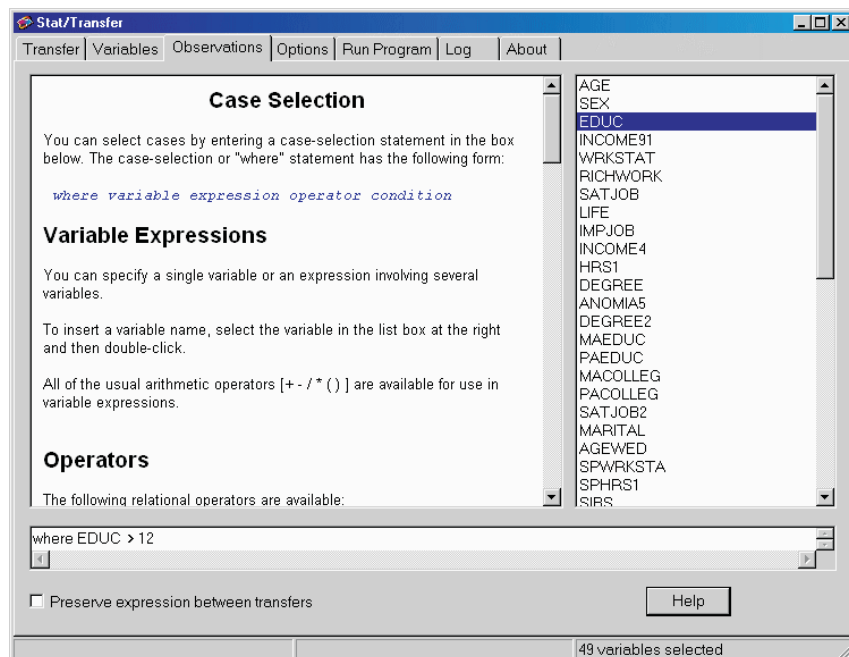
Stat/Transfer

Transfer | Variables | Observations | Options | Run Program | Log | About

Case Selection

You can select cases by entering a case-selection statement in the box below. The case-selection or "where" statement has the following form:

where variable expression operator condition

Variable Expressions

You can specify a single variable or an expression involving several variables.

To insert a variable name, select the variable in the list box at the right and then double-click.

All of the usual arithmetic operators [+ - / * ( ) ] are available for use in variable expressions.

Operators

The following relational operators are available:

AGE
SEX
EDUC
INCOME91
WRKSTAT
RICHWORK
SATJOB
LIFE
IMPJOB
INCOME4
HRS1
DEGREE
ANOMIA5
DEGREE2
MAEDUC
PAEDUC
MACOLLEG
PACOLLEG
SATJOB2
MARITAL
AGEWED
SPWRKSTA
SPHRS1
SIBS

where EDUC > 12

Preserve expression between transfers

Help

49 variables selected